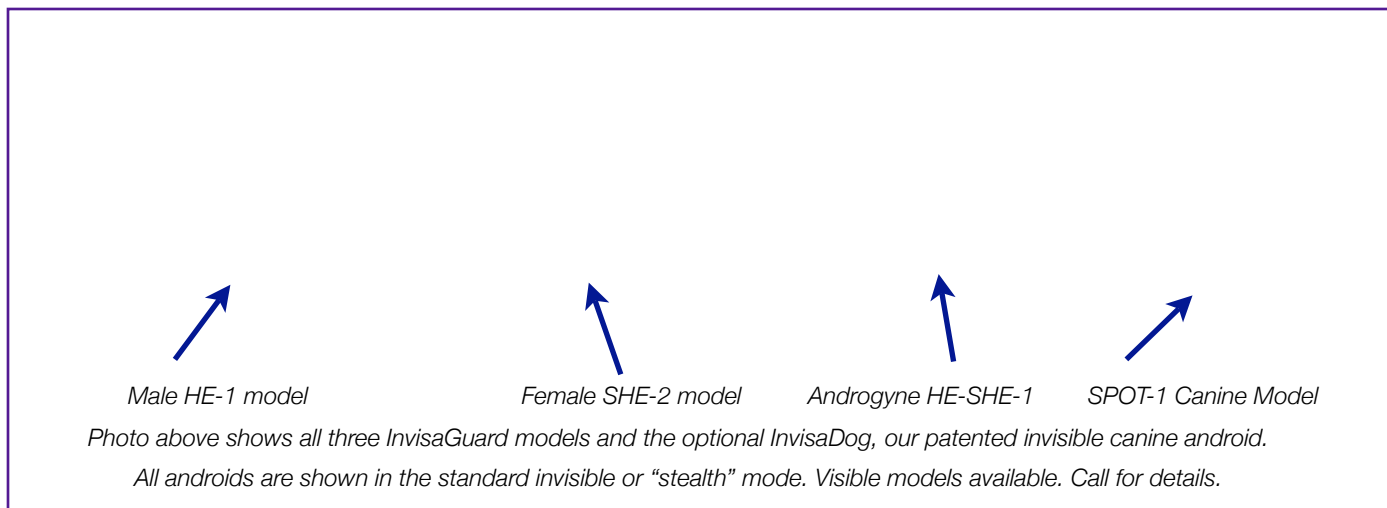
Male HE-1 model

Female SHE-2 model

Androgyne HE-SHE-1

SPOT-1 Canine Model

Photo above shows all three InvisaGuard models and the optional InvisaDog, our patented invisible canine android. All androids are shown in the standard invisible or “stealth” mode. Visible models available. Call for details.